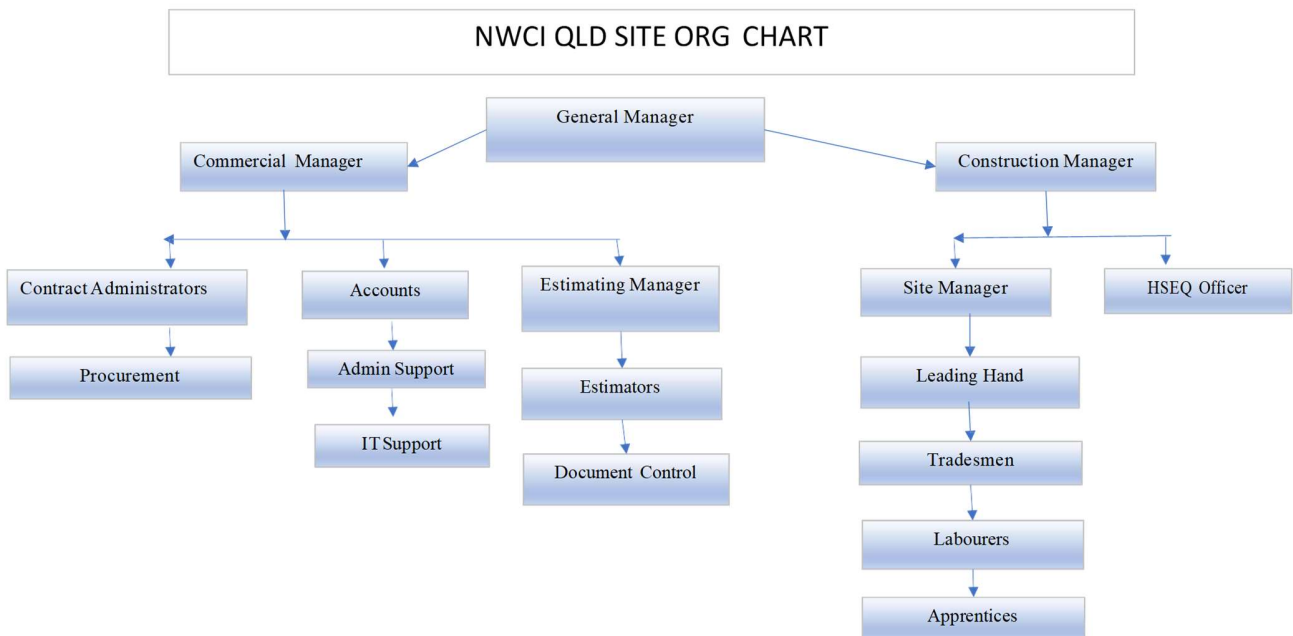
NWCI QLD SITE ORG CHART

General Manager

Commercial Manager

Construction Manager

Contract Administrators

Accounts

Estimating Manager

Site Manager

HSEQ Officer

Procurement

Admin Support

Estimators

Leading Hand

IT Support

Document Control

Tradesmen

Labourers

Apprentices